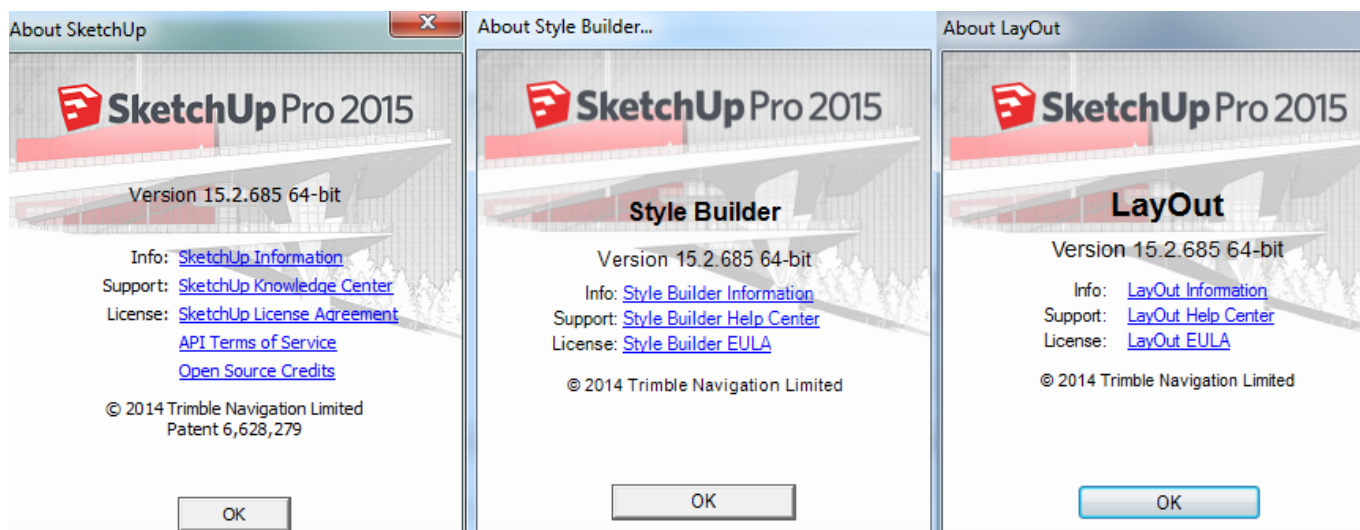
About SketchUp

SketchUp Pro 2015

Version 15.2.685 64-bit

Info: SketchUp Information
Support: SketchUp Knowledge Center
License: SketchUp License Agreement
API Terms of Service
Open Source Credits

© 2014 Trimble Navigation Limited
Patent 6,628,279

OK

About Style Builder...

SketchUp Pro 2015

Style Builder

Version 15.2.685 64-bit

Info: Style Builder Information
Support: Style Builder Help Center
License: Style Builder EULA

© 2014 Trimble Navigation Limited

OK

About LayOut

SketchUp Pro 2015

LayOut

Version 15.2.685 64-bit

Info: LayOut Information
Support: LayOut Help Center
License: LayOut EULA

© 2014 Trimble Navigation Limited

OK